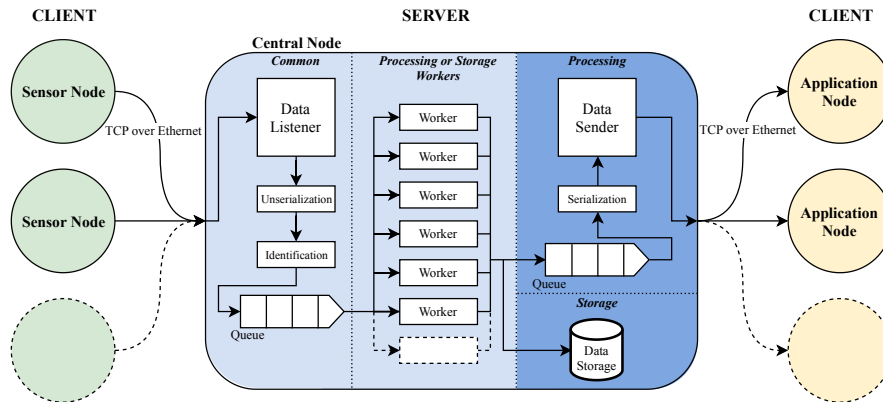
CLIENT

SERVER

CLIENT

Central Node

Common

Processing or Storage Workers

Processing

Sensor Node

TCP over Ethernet

Sensor Node

Data Listener

Unserialization

Identification

Queue

Worker

Worker

Worker

Worker

Worker

Worker

Data Sender

Serialization

Queue

Storage

Data Storage

TCP over Ethernet

Application Node

Application Node